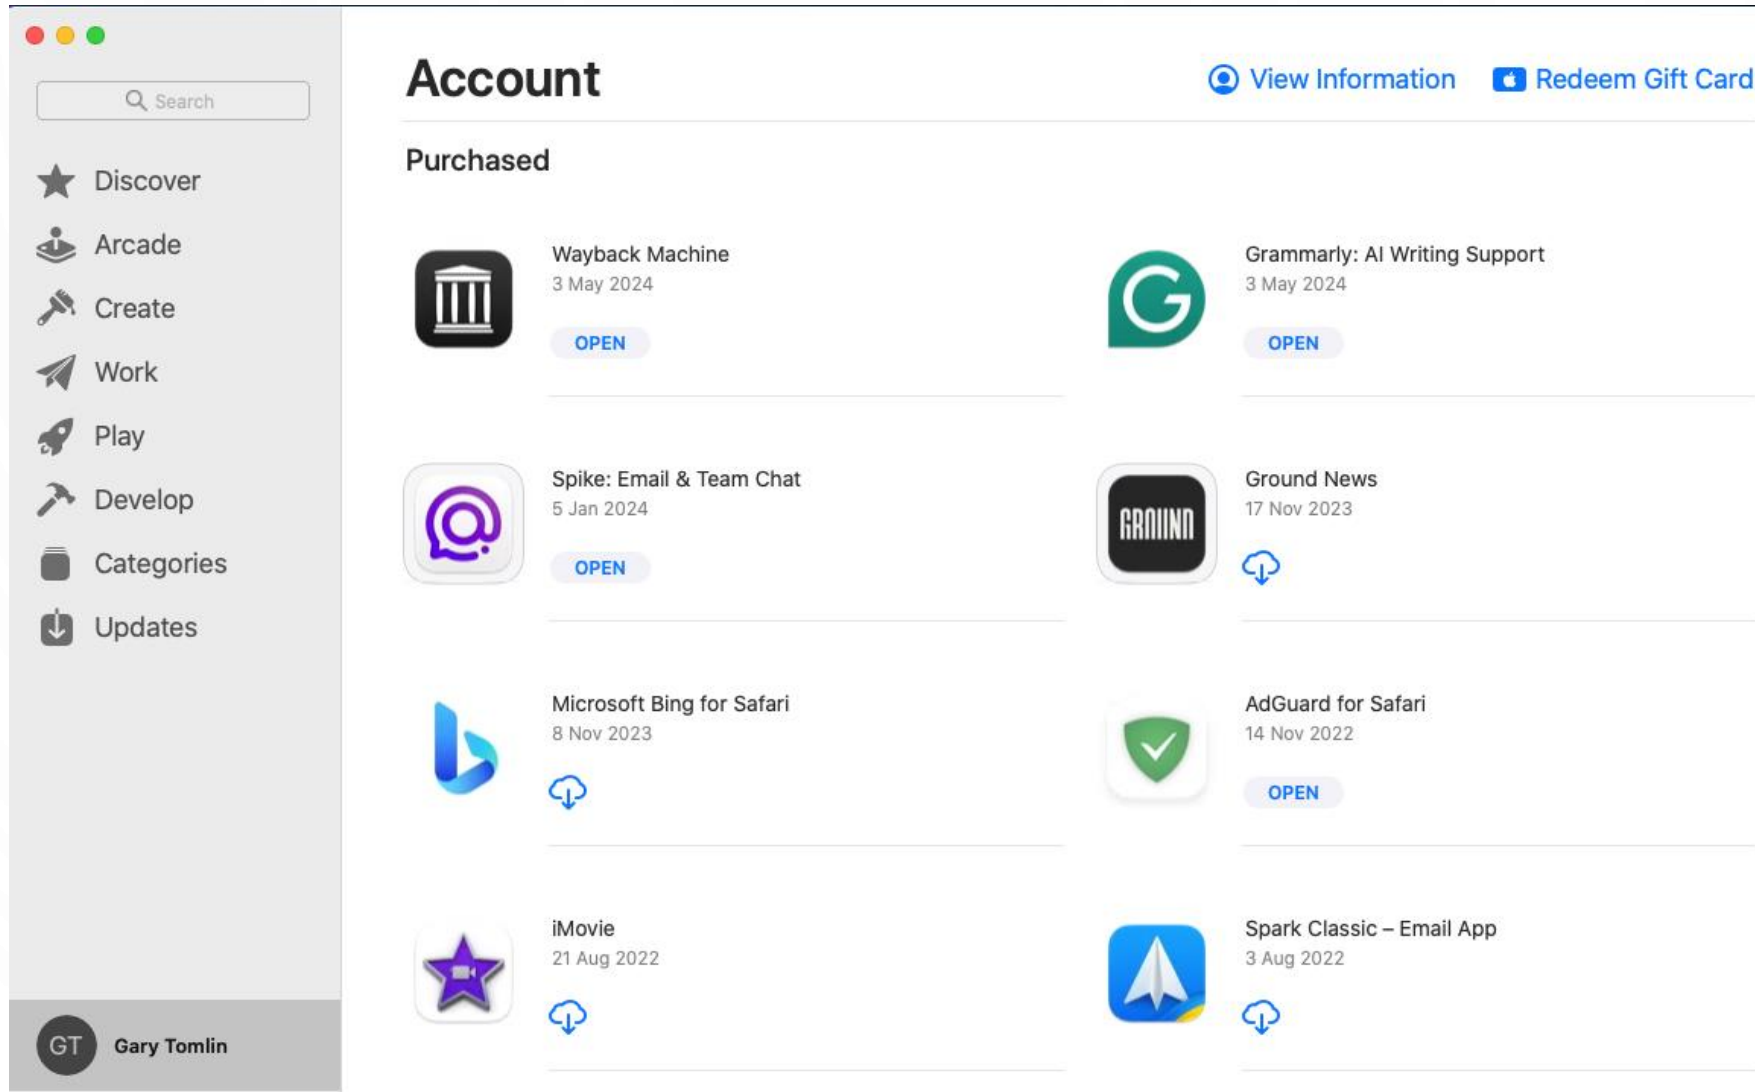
Search

Discover

Arcade

Create

Work

Play

Develop

Categories

Updates

GT Gary Tomlin

Account

View Information

Redeem Gift Card

Purchased

Wayback Machine
3 May 2024
OPEN

Grammarly: AI Writing Support
3 May 2024
OPEN

Spike: Email & Team Chat
5 Jan 2024
OPEN

Ground News
17 Nov 2023

GROUND

Microsoft Bing for Safari
8 Nov 2023

AdGuard for Safari
14 Nov 2022
OPEN

iMovie
21 Aug 2022

Spark Classic – Email App
3 Aug 2022